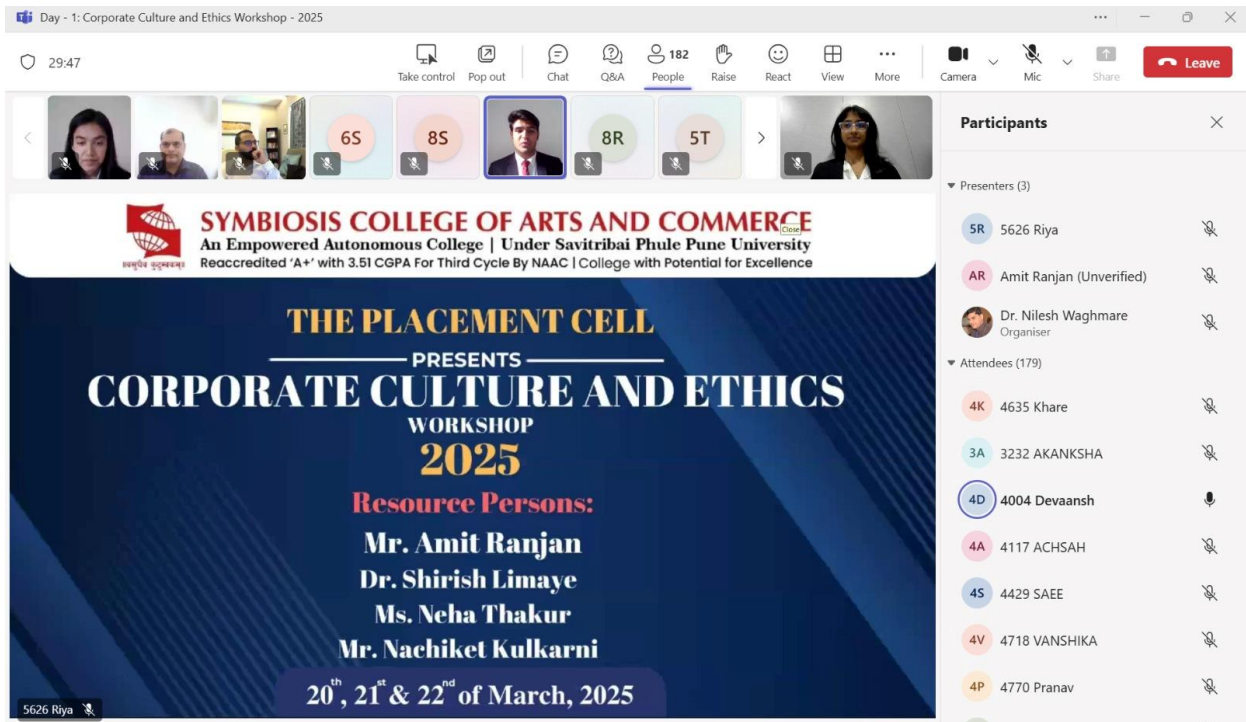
Day - 1: Corporate Culture and Ethics Workshop - 2025

29:47

Take control Pop out Chat Q&A 182 People Raise React View More Camera Mic Share Leave

6S 8S 8R 5T

SYMBIOSIS COLLEGE OF ARTS AND COMMERCE
An Empowered Autonomous College | Under Savitribai Phule Pune University
Reaccredited 'A+' with 3.51 CGPA For Third Cycle By NAAC | College with Potential for Excellence

THE PLACEMENT CELL
PRESENTS
CORPORATE CULTURE AND ETHICS
WORKSHOP
2025

Resource Persons:
Mr. Amit Ranjan
Dr. Shirish Limaye
Ms. Neha Thakur
Mr. Nachiket Kulkarni

$20^{th}$, $21^{st}$ & $22^{nd}$ of March, 2025

5626 Riya

Participants

Presenters (3)
5R 5626 Riya
AR Amit Ranjan (Unverified)
Dr. Nilesh Waghmare
Organiser
Attendees (179)
4K 4635 Khare
3A 3232 AKANKSHA
4D 4004 Devaansh
4A 4117 ACHSAH
4S 4429 SAEE
4V 4718 VANSHIKA
4P 4770 Pranav